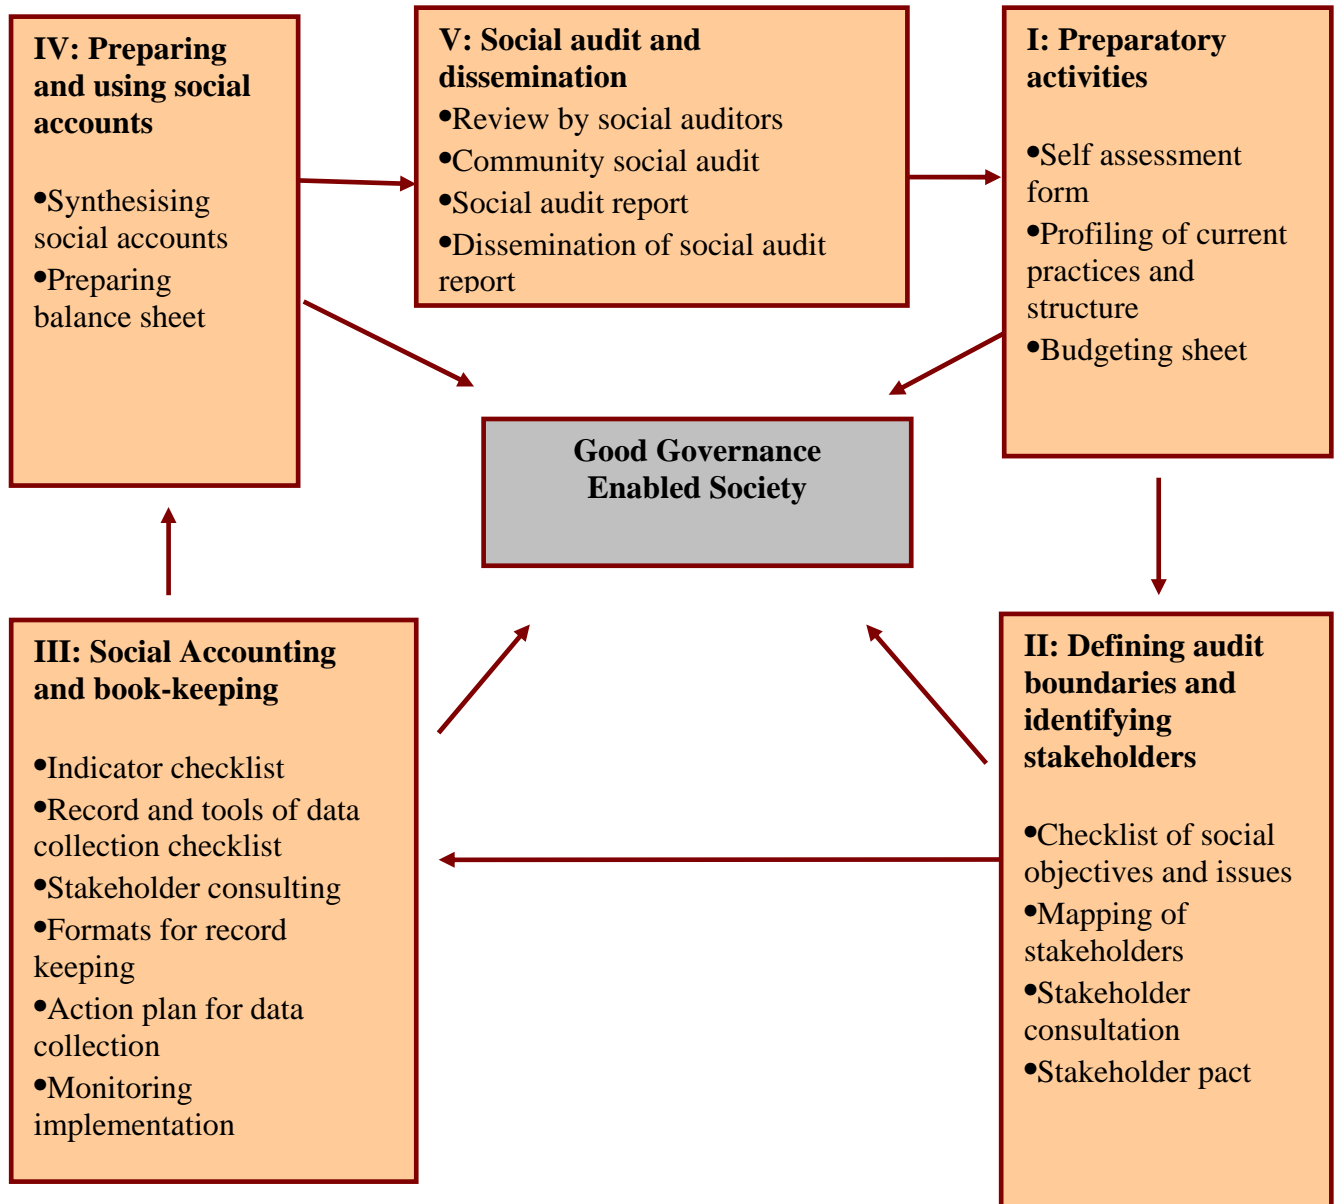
IV: Preparing and using social accounts

•Synthesising social accounts
•Preparing balance sheet

V: Social audit and dissemination
•Review by social auditors
•Community social audit
•Social audit report
•Dissemination of social audit report

I: Preparatory activities

•Self assessment form
•Profiling of current practices and structure
•Budgeting sheet

Good Governance Enabled Society

III: Social Accounting and book-keeping

•Indicator checklist
•Record and tools of data collection checklist
•Stakeholder consulting
•Formats for record keeping
•Action plan for data collection
•Monitoring implementation

II: Defining audit boundaries and identifying stakeholders

•Checklist of social objectives and issues
•Mapping of stakeholders
•Stakeholder consultation
•Stakeholder pact